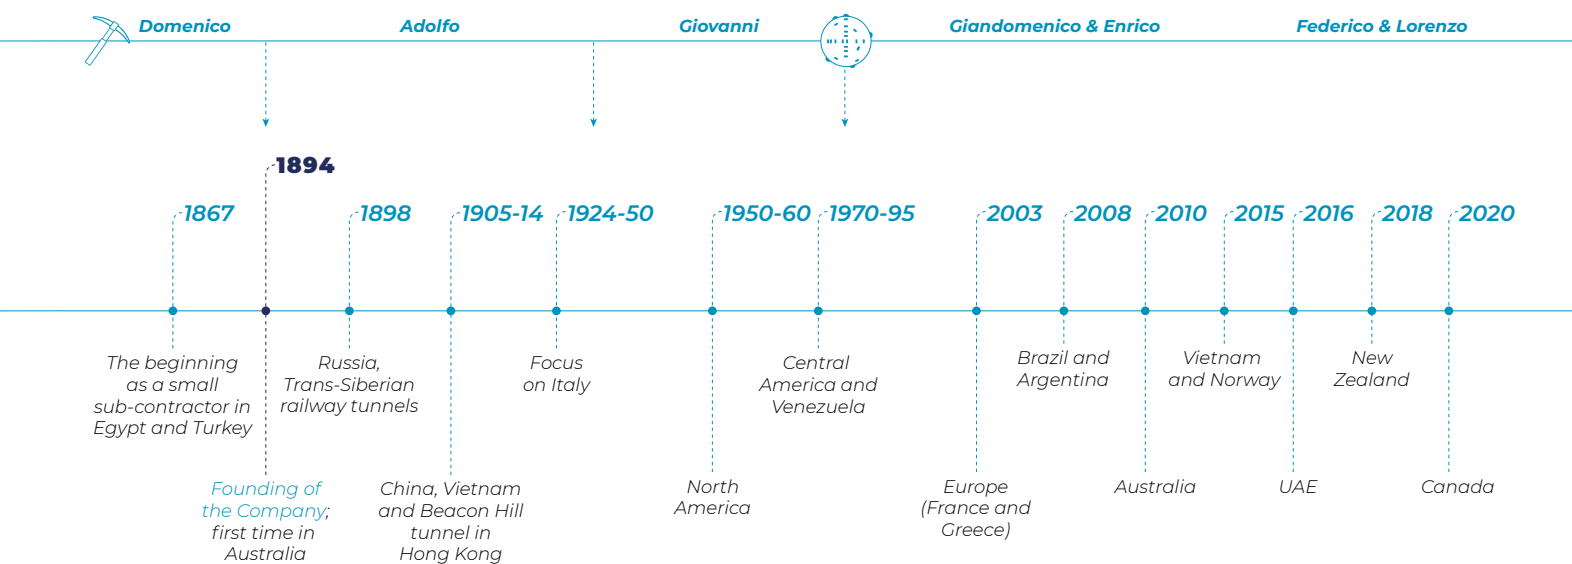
Domenico Adolfo Giovanni Giandomenico & Enrico Federico & Lorenzo

1894

1867 1898 1905-14 1924-50 1950-60 1970-95 2003 2008 2010 2015 2016 2018 2020

The beginning as a small sub-contractor in Egypt and Turkey

Founding of the Company; first time in Australia

Russia, Trans-Siberian railway tunnels

China, Vietnam and Beacon Hill tunnel in Hong Kong

Focus on Italy

North America

Central America and Venezuela

Europe (France and Greece)

Brazil and Argentina

Australia

Vietnam and Norway

UAE

New Zealand

Canada